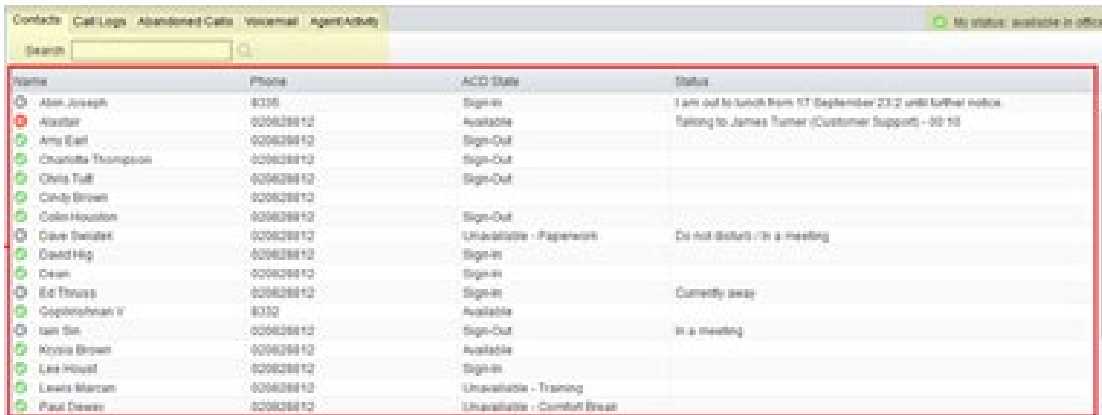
Contacts Call Logs Abandoned Calls Voicemail Agent Activity

No status: available in office

Search

| Name | Phone | ACD State | Status |
|---|---|---|---|
| Abin Joseph | 8336 | Sign-In | I am out to lunch from 17 September 23:2 until further notice. |
| Alastair | 020828812 | Available | Talking to James Turner (Customer Support) - 00:10 |
| Amy Earl | 020828812 | Sign-Out | |
| Charlotte Thompson | 020828812 | Sign-Out | |
| Chris Tuft | 020828812 | Sign-Out | |
| Cindy Brown | 020828812 | | |
| Colin Houston | 020828812 | Sign-Out | |
| Dave Swiatek | 020828812 | Unavailable - Paperwork | Do not disturb / In a meeting |
| David Hig | 020828812 | Sign-In | |
| Dean | 020828812 | Sign-In | |
| Ed Thruss | 020828812 | Sign-In | Currently away |
| Gopikrishnan V | 8332 | Available | |
| Iain Sin | 020828812 | Sign-Out | In a meeting |
| Krysia Brown | 020828812 | Available | |
| Lee Houst | 020828812 | Sign-In | |
| Lewis Marcan | 020828812 | Unavailable - Training | |
| Paul Dewer | 020828812 | Unavailable - Comfort Break | |